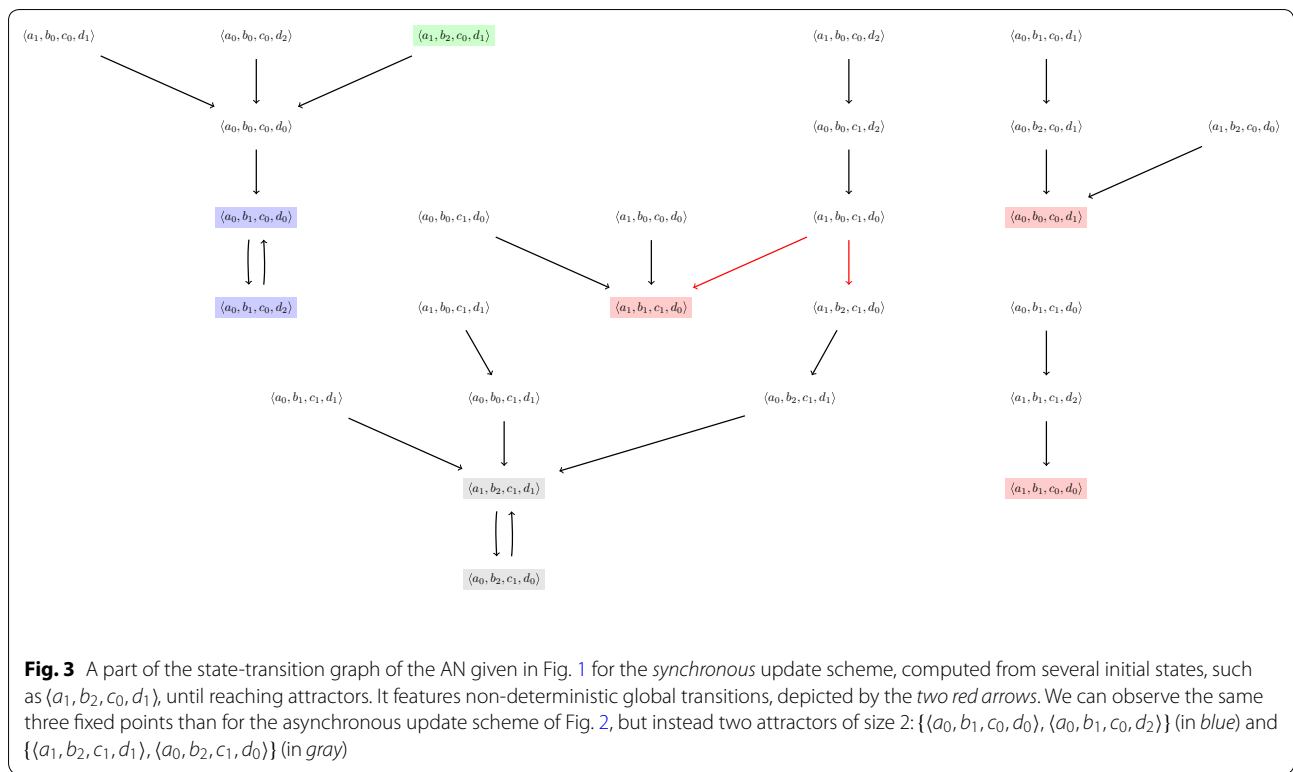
$\langle a_1, b_0, c_0, d_1 \rangle$ $\langle a_0, b_0, c_0, d_2 \rangle$ $\langle a_1, b_2, c_0, d_1 \rangle$ $\langle a_1, b_0, c_0, d_2 \rangle$ $\langle a_0, b_1, c_0, d_1 \rangle$

$\langle a_0, b_0, c_0, d_0 \rangle$ $\langle a_0, b_0, c_1, d_2 \rangle$ $\langle a_0, b_2, c_0, d_1 \rangle$ $\langle a_1, b_2, c_0, d_0 \rangle$

$\langle a_0, b_1, c_0, d_0 \rangle$ $\langle a_0, b_0, c_1, d_0 \rangle$ $\langle a_1, b_0, c_0, d_0 \rangle$ $\langle a_1, b_0, c_1, d_0 \rangle$ $\langle a_0, b_0, c_0, d_1 \rangle$

$\langle a_0, b_1, c_0, d_2 \rangle$ $\langle a_1, b_0, c_1, d_1 \rangle$ $\langle a_1, b_1, c_1, d_0 \rangle$ $\langle a_1, b_2, c_1, d_0 \rangle$ $\langle a_0, b_1, c_1, d_0 \rangle$

$\langle a_0, b_1, c_1, d_1 \rangle$ $\langle a_0, b_0, c_1, d_1 \rangle$ $\langle a_0, b_2, c_1, d_1 \rangle$ $\langle a_1, b_1, c_1, d_2 \rangle$

$\langle a_1, b_2, c_1, d_1 \rangle$ $\langle a_1, b_1, c_0, d_0 \rangle$

$\langle a_0, b_2, c_1, d_0 \rangle$

**Fig. 3** A part of the state-transition graph of the AN given in Fig. 1 for the *synchronous* update scheme, computed from several initial states, such as $\langle a_1, b_2, c_0, d_1 \rangle$, until reaching attractors. It features non-deterministic global transitions, depicted by the *two red arrows*. We can observe the same three fixed points than for the asynchronous update scheme of Fig. 2, but instead two attractors of size 2: $\{\langle a_0, b_1, c_0, d_0 \rangle, \langle a_0, b_1, c_0, d_2 \rangle\}$ (in *blue*) and $\{\langle a_1, b_2, c_1, d_1 \rangle, \langle a_0, b_2, c_1, d_0 \rangle\}$ (in *gray*)